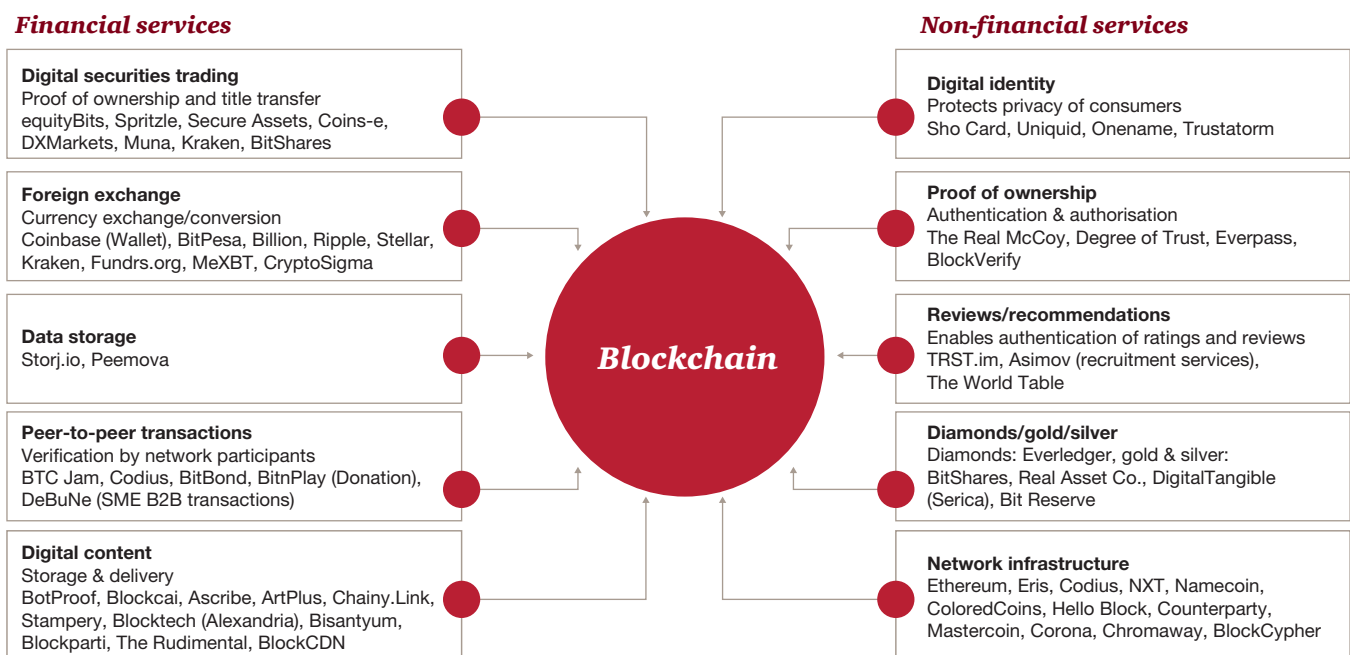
Financial services

Digital securities trading
Proof of ownership and title transfer
equityBits, Spritzle, Secure Assets, Coins-e, DXMarkets, Muna, Kraken, BitShares

Foreign exchange
Currency exchange/conversion
Coinbase (Wallet), BitPesa, Billion, Ripple, Stellar, Kraken, Fundrs.org, MeXBT, CryptoSigma

Data storage
Storj.io, Peemova

Peer-to-peer transactions
Verification by network participants
BTC Jam, Codius, BitBond, BitnPlay (Donation), DeBuNe (SME B2B transactions)

Digital content
Storage & delivery
BotProof, Blockcai, Ascribe, ArtPlus, Chainy.Link, Stampery, Blocktech (Alexandria), Bisantyum, Blockparti, The Rudimental, BlockCDN

Blockchain

Non-financial services

Digital identity
Protects privacy of consumers
Sho Card, Uniquid, Onename, Trustatorm

Proof of ownership
Authentication & authorisation
The Real McCoy, Degree of Trust, Everpass, BlockVerify

Reviews/recommendations
Enables authentication of ratings and reviews
TRST.im, Asimov (recruitment services), The World Table

Diamonds/gold/silver
Diamonds: Everledger, gold & silver: BitShares, Real Asset Co., DigitalTangible (Serica), Bit Reserve

Network infrastructure
Ethereum, Eris, Codius, NXT, Namecoin, ColoredCoins, Hello Block, Counterparty, Mastercoin, Corona, Chromaway, BlockCypher